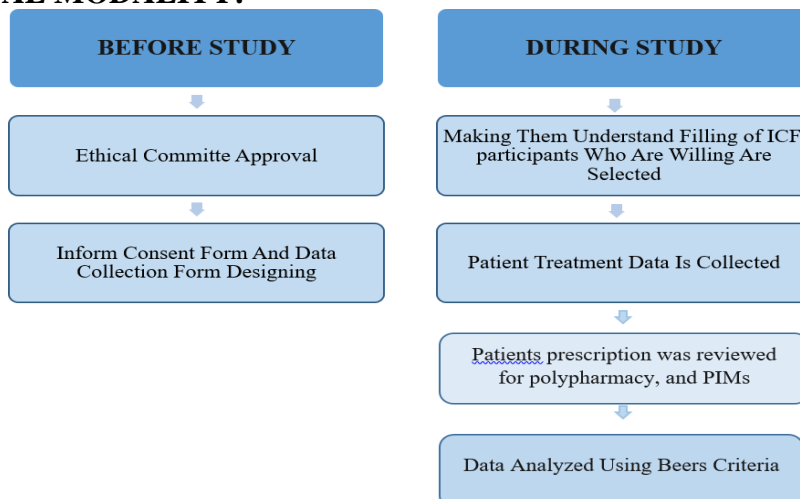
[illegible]

BEFORE STUDY

Ethical Committe Approval

Inform Consent Form And Data Collection Form Designing

DURING STUDY

Making Them Understand Filling of ICF participants Who Are Willing Are Selected

Patient Treatment Data Is Collected

Patients prescription was reviewed for polypharmacy, and PIMs

Data Analyzed Using Beers Criteria